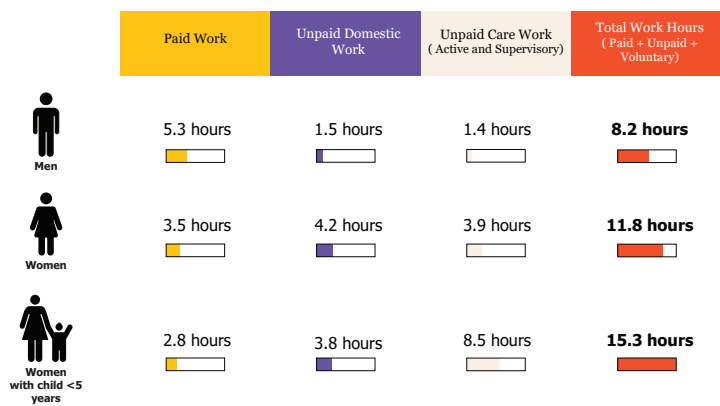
|  | Paid Work | Unpaid Domestic Work | Unpaid Care Work ( Active and Supervisory) | Total Work Hours ( Paid + Unpaid + Voluntary) |
|---|---|---|---|---|
| Men | 5.3 hours | 1.5 hours | 1.4 hours | **8.2 hours** |
| Women | 3.5 hours | 4.2 hours | 3.9 hours | **11.8 hours** |
| Women with child <5 years | 2.8 hours | 3.8 hours | 8.5 hours | **15.3 hours** |